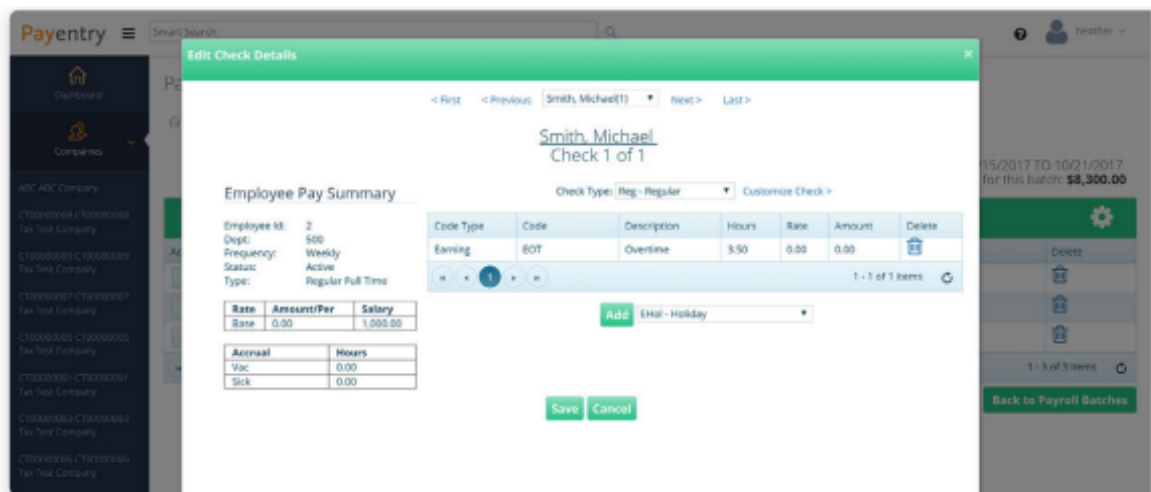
Payentry ≡ Smart Search

heather

Dashboard

Companies

ADC ADC Company

CT00000004 CT00000008 Tax Test Company

CT00000000 CT00000009 Tax Test Company

CT00000007 CT00000007 Tax Test Company

CT00000005 CT00000005 Tax Test Company

CT00000001 CT00000001 Tax Test Company

CT00000003 CT00000003 Tax Test Company

CT00000006 CT00000006 Tax Test Company

Edit Check Details

<First <Previous Smith, Michael(1) Next> Last>

Smith, Michael
Check 1 of 1

Employee Pay Summary

Employee Id: 2
Dept: 500
Frequency: Weekly
Status: Active
Type: Regular Full Time

| Rate | Amount/Per | Salary |
|---|---|---|
| Base | 0.00 | 1,000.00 |

| Accrual | Hours |
|---|---|
| Vac | 0.00 |
| Sick | 0.00 |

Check Type: Reg - Regular Customize Check >

| Code Type | Code | Description | Hours | Rate | Amount | Delete |
|---|---|---|---|---|---|---|
| Earning | EOT | Overtime | 3.50 | 0.00 | 0.00 | |

1 - 1 of 1 items

Add EHol - Holiday

Save Cancel

15/2017 TO 10/21/2017
for this batch: $8,300.00

Delete

1 - 3 of 3 items

Back to Payroll Batches